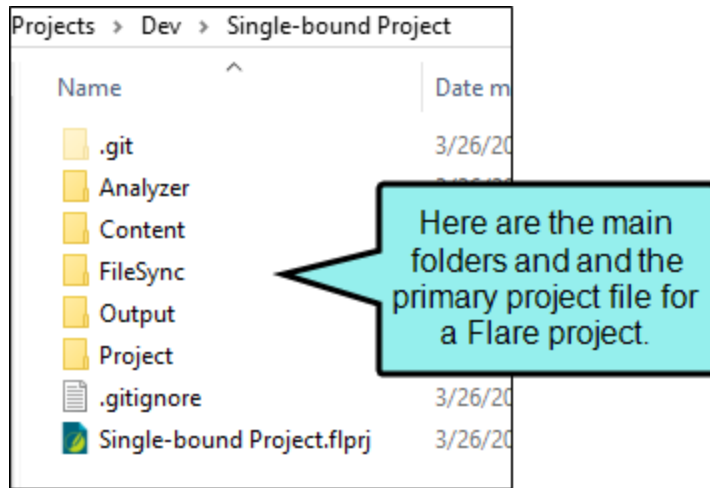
Projects > Dev > Single-bound Project

Name

Date m

.git 3/26/20
Analyzer
Content
FileSync
Output
Project
.gitignore 3/26/20
Single-bound Project.flprj 3/26/20

Here are the main folders and and the primary project file for a Flare project.